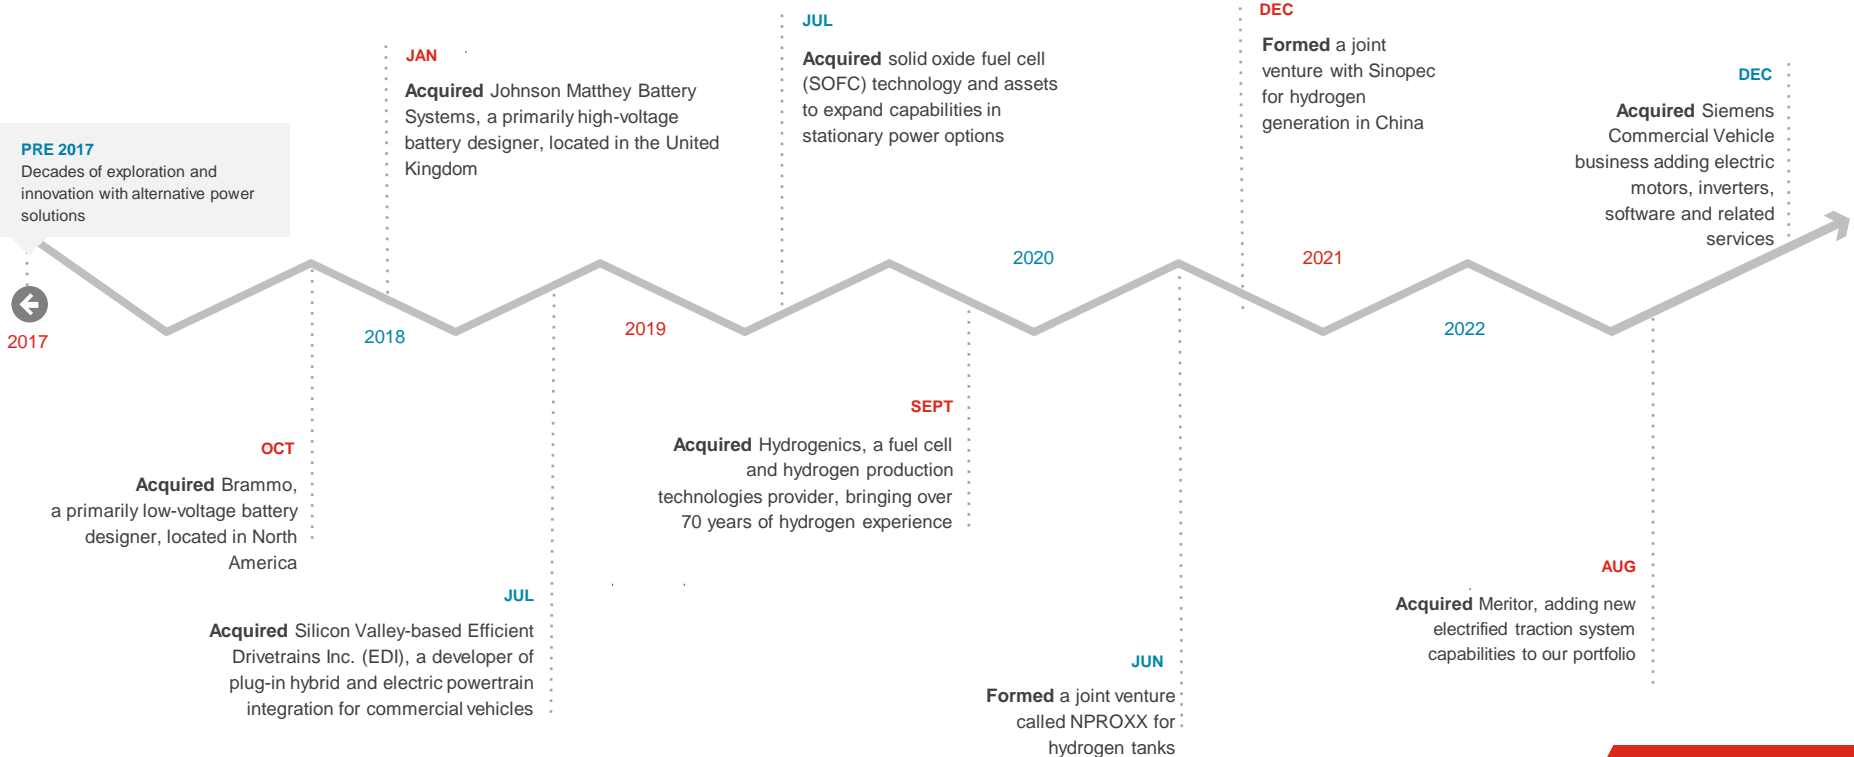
PRE 2017
Decades of exploration and innovation with alternative power solutions

2017

JAN
Acquired Johnson Matthey Battery Systems, a primarily high-voltage battery designer, located in the United Kingdom

2018

OCT
Acquired Brammo, a primarily low-voltage battery designer, located in North America

JUL
Acquired Silicon Valley-based Efficient Drivetrains Inc. (EDI), a developer of plug-in hybrid and electric powertrain integration for commercial vehicles

2019

JUL
Acquired solid oxide fuel cell (SOFC) technology and assets to expand capabilities in stationary power options

SEPT
Acquired Hydrogenics, a fuel cell and hydrogen production technologies provider, bringing over 70 years of hydrogen experience

2020

JUN
Formed a joint venture called NPROXX for hydrogen tanks

DEC
Formed a joint venture with Sinopec for hydrogen generation in China

2021

2022

AUG
Acquired Meritor, adding new electrified traction system capabilities to our portfolio

DEC
Acquired Siemens Commercial Vehicle business adding electric motors, inverters, software and related services